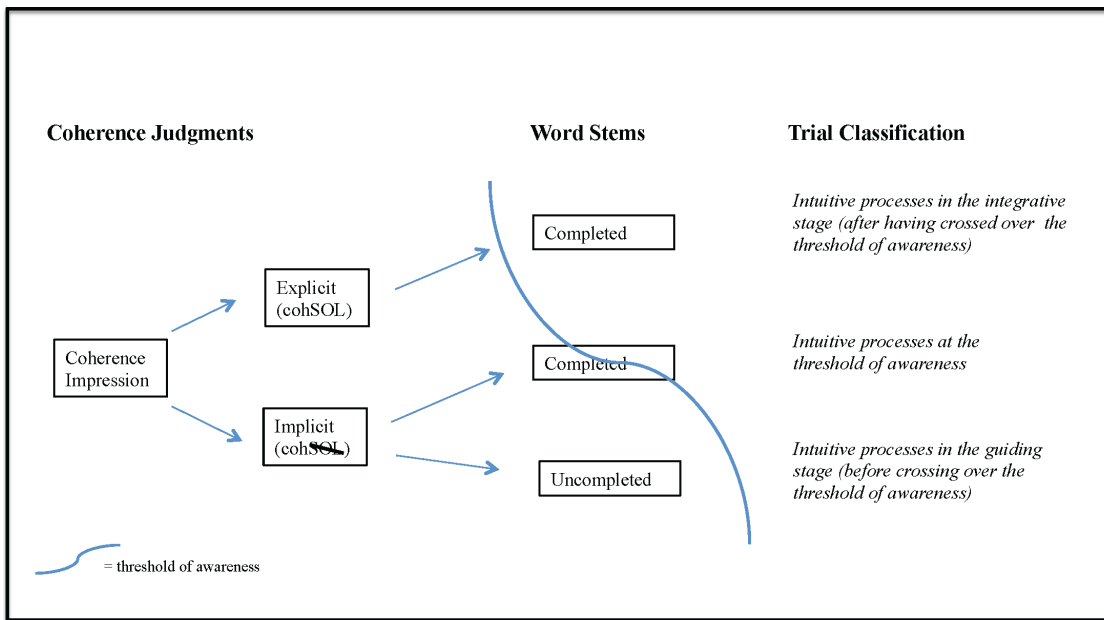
Coherence Judgments

Word Stems

Trial Classification

Coherence Impression

Explicit (cohSOL)

Implicit (cohSOL)

Completed

Completed

Uncompleted

Intuitive processes in the integrative stage (after having crossed over the threshold of awareness)

Intuitive processes at the threshold of awareness

Intuitive processes in the guiding stage (before crossing over the threshold of awareness)

= threshold of awareness